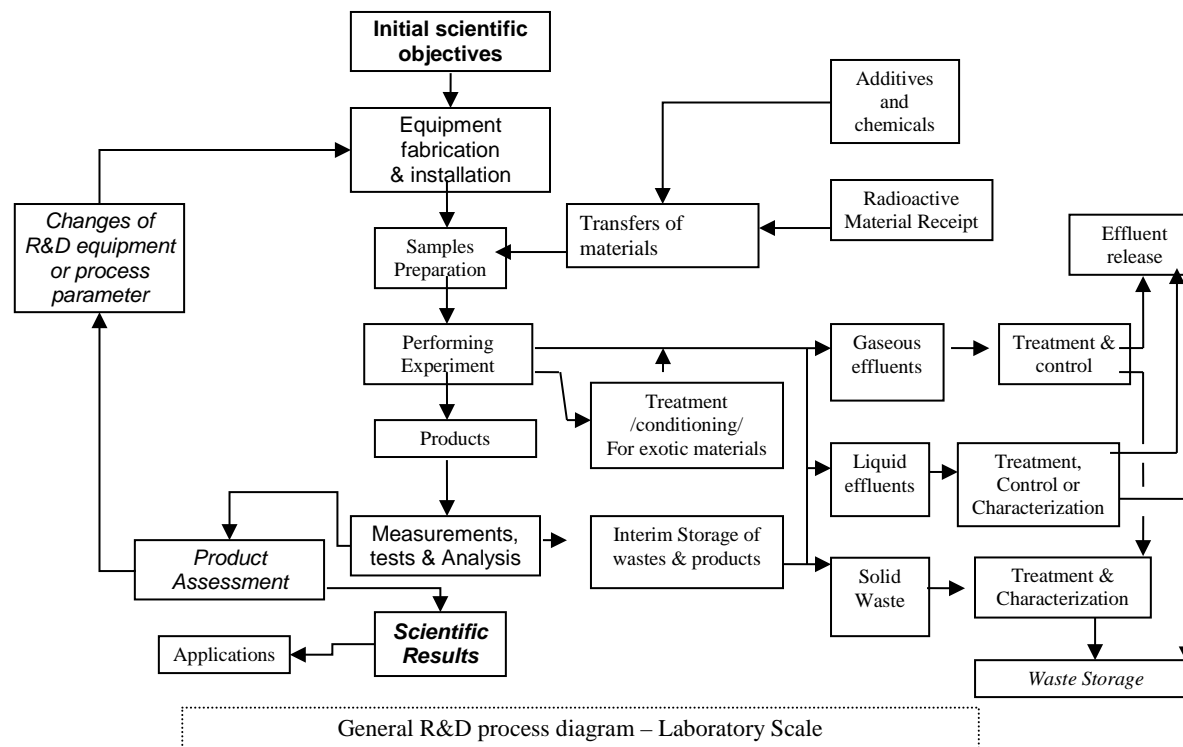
Initial scientific objectives

Equipment fabrication & installation

Additives and chemicals

Changes of R&D equipment or process parameter

Transfers of materials

Radioactive Material Receipt

Samples Preparation

Effluent release

Performing Experiment

Gaseous effluents

Treatment & control

Treatment /conditioning/ For exotic materials

Products

Liquid effluents

Treatment, Control or Characterization

Measurements, tests & Analysis

Interim Storage of wastes & products

Product Assessment

Solid Waste

Treatment & Characterization

Scientific Results

Applications

Waste Storage

General R&D process diagram – Laboratory Scale